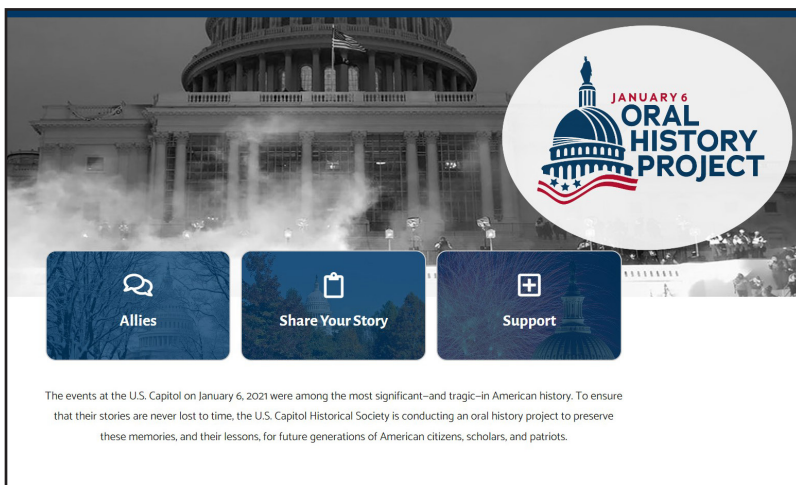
JANUARY 6
ORAL HISTORY PROJECT

Allies

Share Your Story

Support

The events at the U.S. Capitol on January 6, 2021 were among the most significant–and tragic–in American history. To ensure that their stories are never lost to time, the U.S. Capitol Historical Society is conducting an oral history project to preserve these memories, and their lessons, for future generations of American citizens, scholars, and patriots.